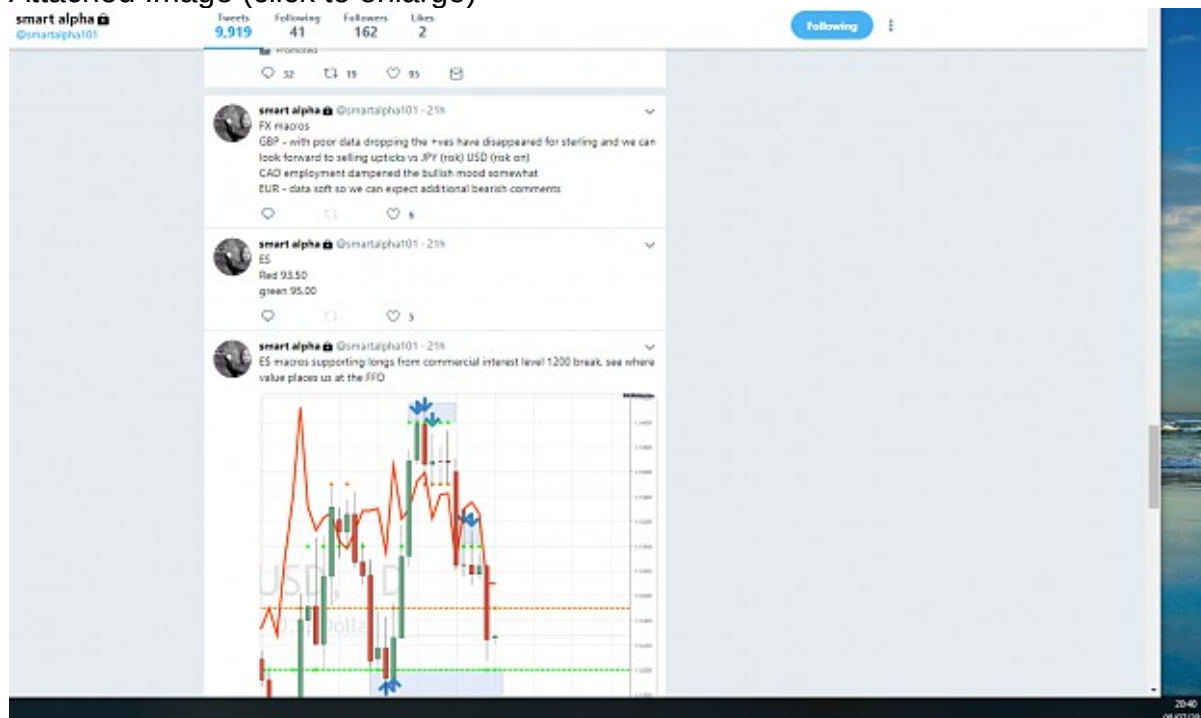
Attached Image (click to enlarge)

smart alpha
@smartalpha101

Tweets 9,919
Following 41
Followers 162
Likes 2

Following

Promoted

32 19 95

smart alpha @smartalpha101 · 21h
FX macros
GBP – with poor data dropping the +ves have disappeared for sterling and we can look forward to selling upticks vs JPY (risk) USD (risk on)
CAD employment dampened the bullish mood somewhat
EUR – data soft so we can expect additional bearish comments

6

smart alpha @smartalpha101 · 21h
ES
Red 93.50
green 95.00

5

smart alpha @smartalpha101 · 21h
ES macros supporting longs from commercial interest level 1200 break, see where value places us at the FFO

USD, D
U.S. Dolla

20:40